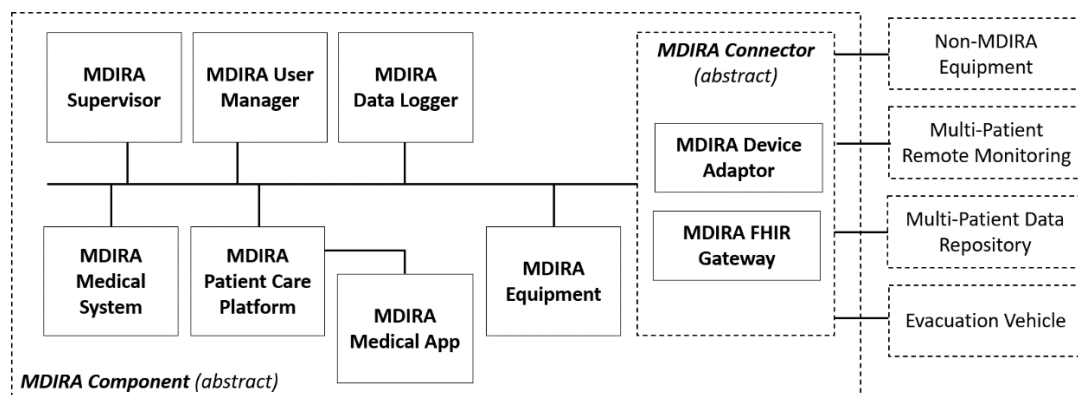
MDIRA Supervisor

MDIRA User Manager

MDIRA Data Logger

MDIRA Connector (abstract)

Non-MDIRA Equipment

MDIRA Device Adaptor

Multi-Patient Remote Monitoring

MDIRA FHIR Gateway

Multi-Patient Data Repository

MDIRA Medical System

MDIRA Patient Care Platform

MDIRA Equipment

MDIRA Medical App

Evacuation Vehicle

MDIRA Component (abstract)